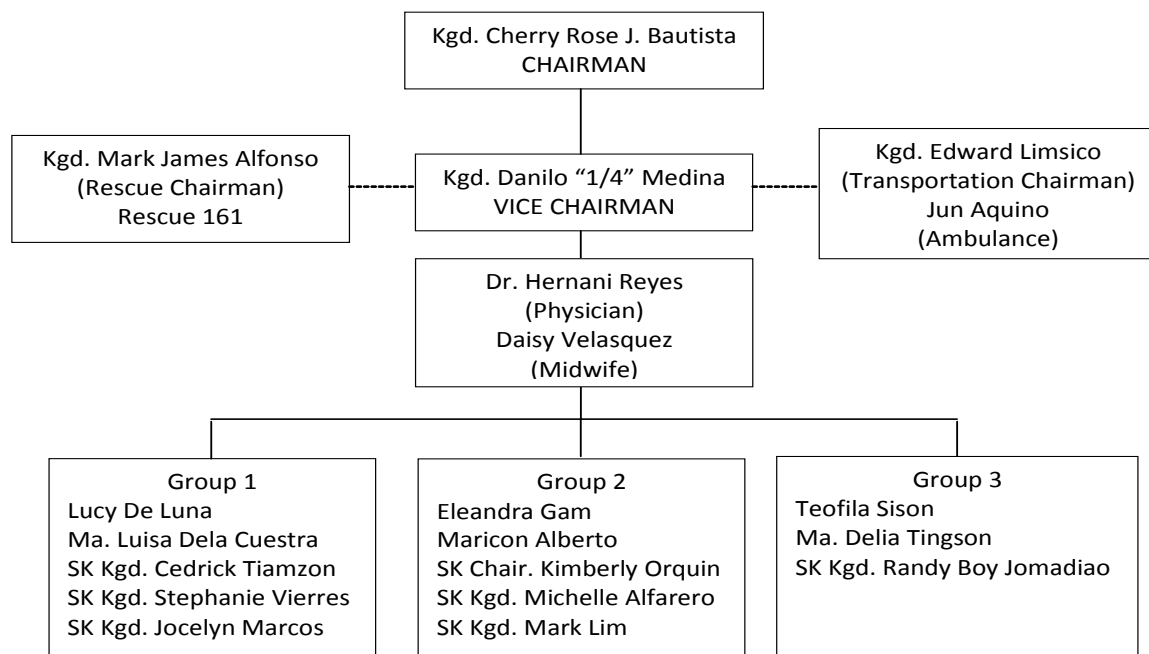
Kgd. Cherry Rose J. Bautista
CHAIRMAN

Kgd. Mark James Alfonso
(Rescue Chairman)
Rescue 161

Kgd. Danilo “1/4” Medina
VICE CHAIRMAN

Kgd. Edward Limsico
(Transportation Chairman)
Jun Aquino
(Ambulance)

Dr. Hernani Reyes
(Physician)
Daisy Velasquez
(Midwife)

Group 1
Lucy De Luna
Ma. Luisa Dela Cuestra
SK Kgd. Cedrick Tiamzon
SK Kgd. Stephanie Vierres
SK Kgd. Jocelyn Marcos

Group 2
Eleandra Gam
Maricon Alberto
SK Chair. Kimberly Orquin
SK Kgd. Michelle Alfarero
SK Kgd. Mark Lim

Group 3
Teofila Sison
Ma. Delia Tingson
SK Kgd. Randy Boy Jomadiao